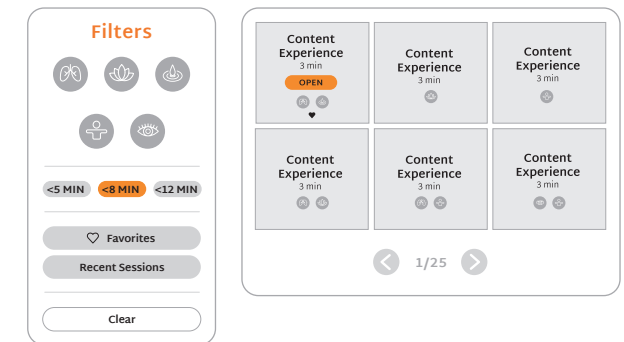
Filters

<5 MIN
<8 MIN
<12 MIN

Favorites

Recent Sessions

Clear

Content Experience
3 min
OPEN

Content Experience
3 min

Content Experience
3 min

Content Experience
3 min

Content Experience
3 min

Content Experience
3 min

1/25